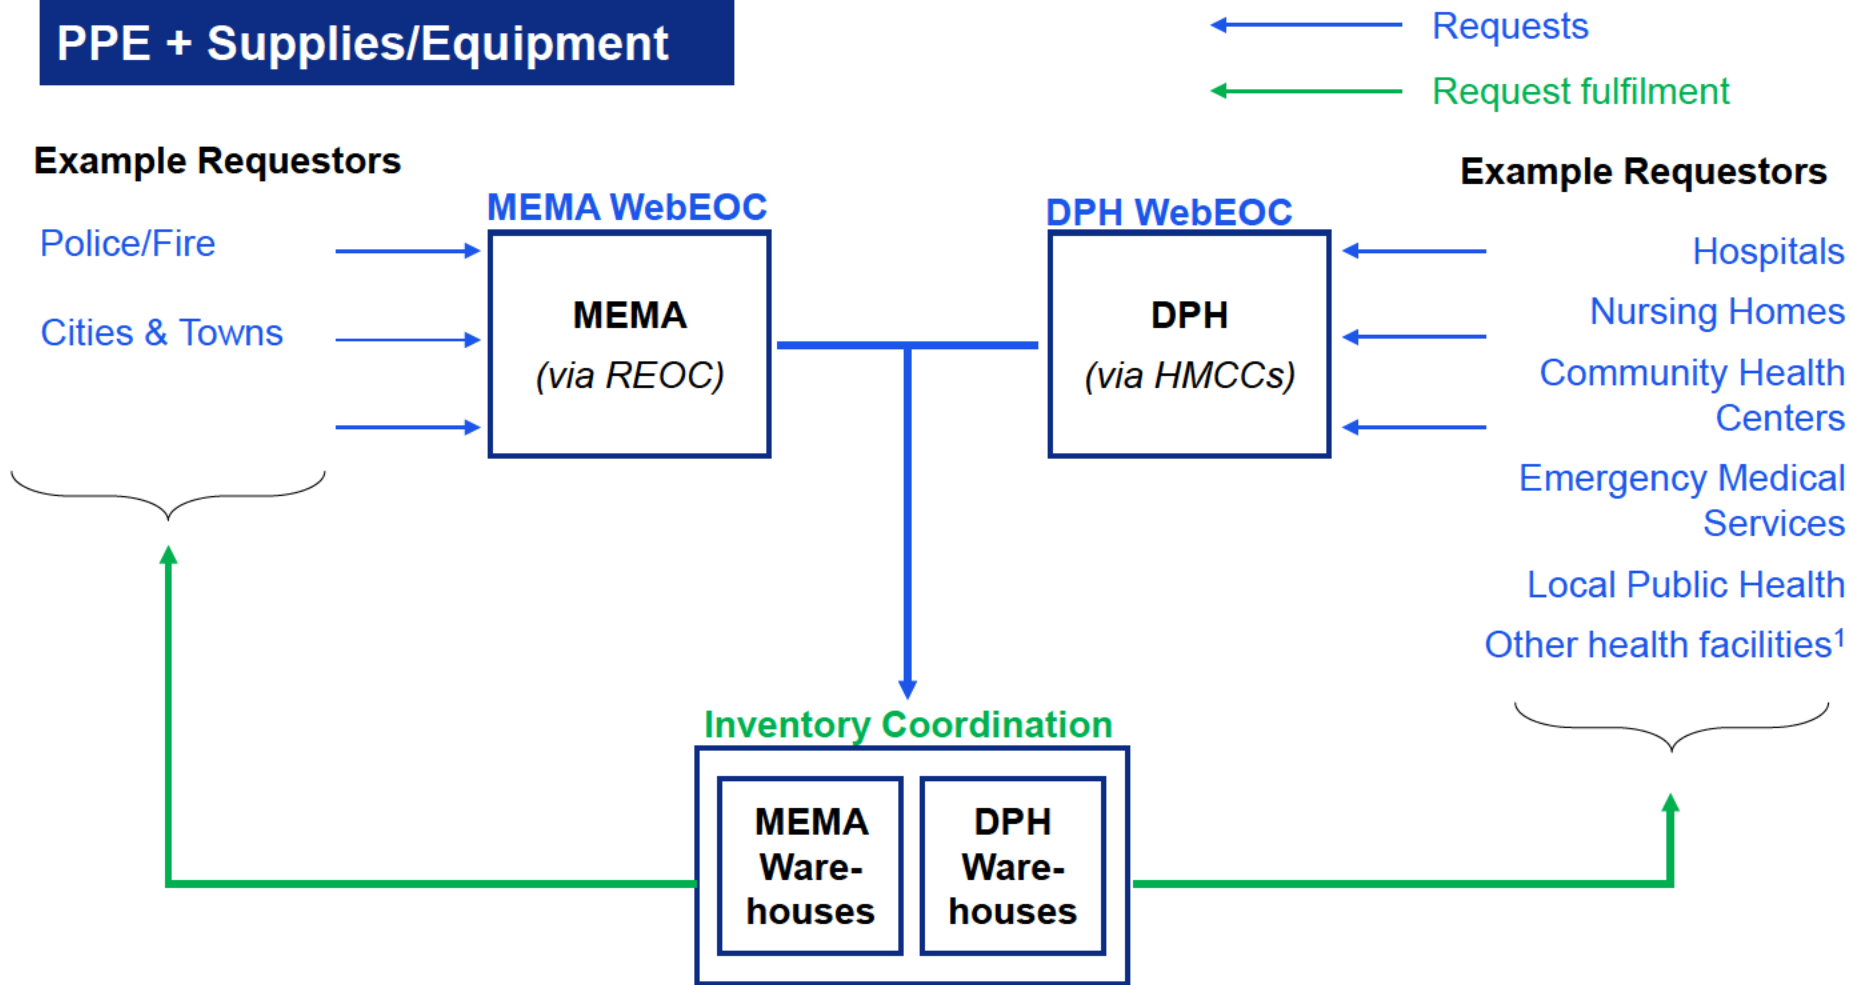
PPE + Supplies/Equipment

Requests

Request fulfilment

Example Requestors

Police/Fire

Cities & Towns

MEMA WebEOC

MEMA
(via REOC)

DPH WebEOC

DPH
(via HMCCs)

Example Requestors

Hospitals

Nursing Homes

Community Health Centers

Emergency Medical Services

Local Public Health

Other health facilities$^1$

Inventory Coordination

MEMA Warehouses

DPH Warehouses